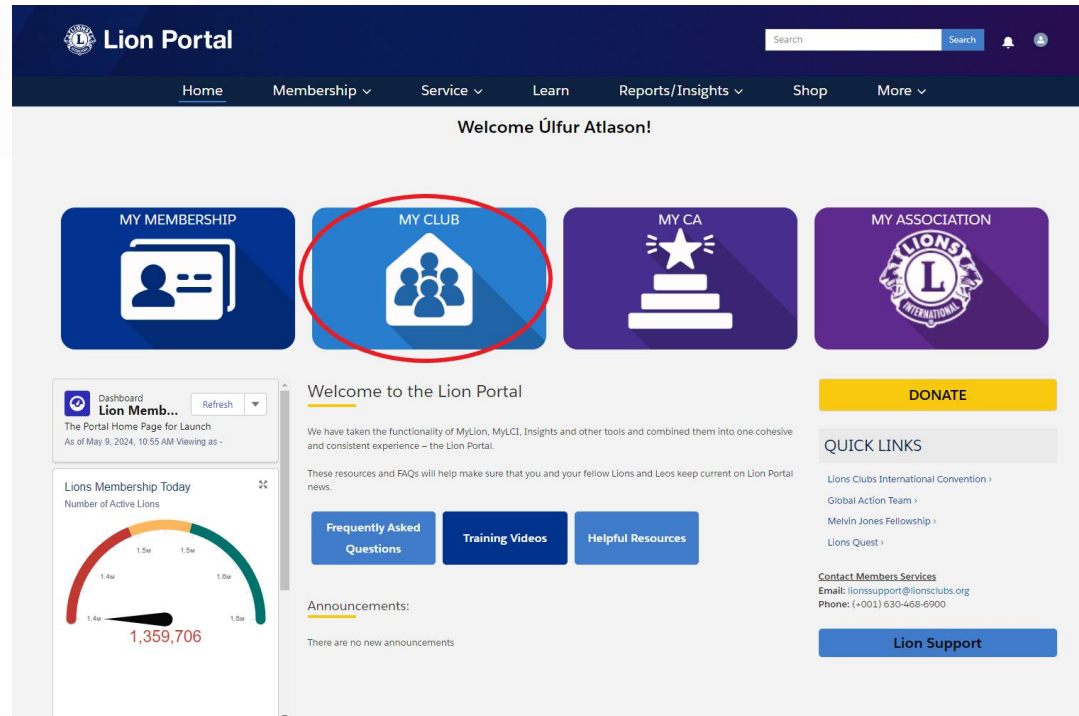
Lion Portal

Search Search

Home Membership Service Learn Reports/Insights Shop More

Welcome Úlfur Atlason!

MY MEMBERSHIP

MY CLUB

MY CA

MY ASSOCIATION

LIONS L INTERNATIONAL

Dashboard
Lion Memb...
Refresh
The Portal Home Page for Launch
As of May 9, 2024, 10:55 AM Viewing as -

Lions Membership Today
Number of Active Lions

1.4M 1.4M 1.5M 1.5M 1.6M 1.6M

1,359,706

Welcome to the Lion Portal

We have taken the functionality of MyLion, MyLCI, Insights and other tools and combined them into one cohesive and consistent experience – the Lion Portal.

These resources and FAQs will help make sure that you and your fellow Lions and Leos keep current on Lion Portal news.

Frequently Asked Questions

Training Videos

Helpful Resources

Announcements:

There are no new announcements

DONATE

QUICK LINKS

Lions Clubs International Convention ›

Global Action Team ›

Melvin Jones Fellowship ›

Lions Quest ›

Contact Members Services
Email: lionssupport@lionsclubs.org
Phone: (+001) 630-468-6900

Lion Support